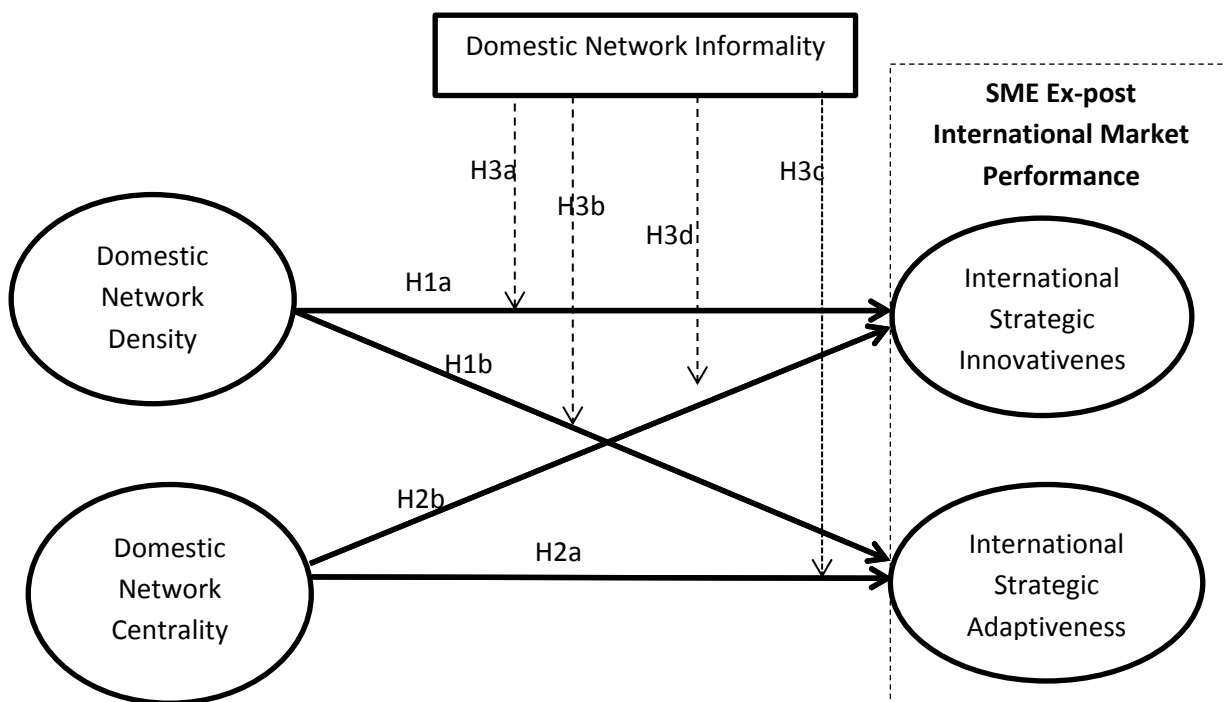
Domestic Network Informality

SME Ex-post International Market Performance

H3a

H3b

H3d

H3c

Domestic Network Density

H1a

H1b

International Strategic Innovativenes

H2b

Domestic Network Centrality

H2a

International Strategic Adaptiveness